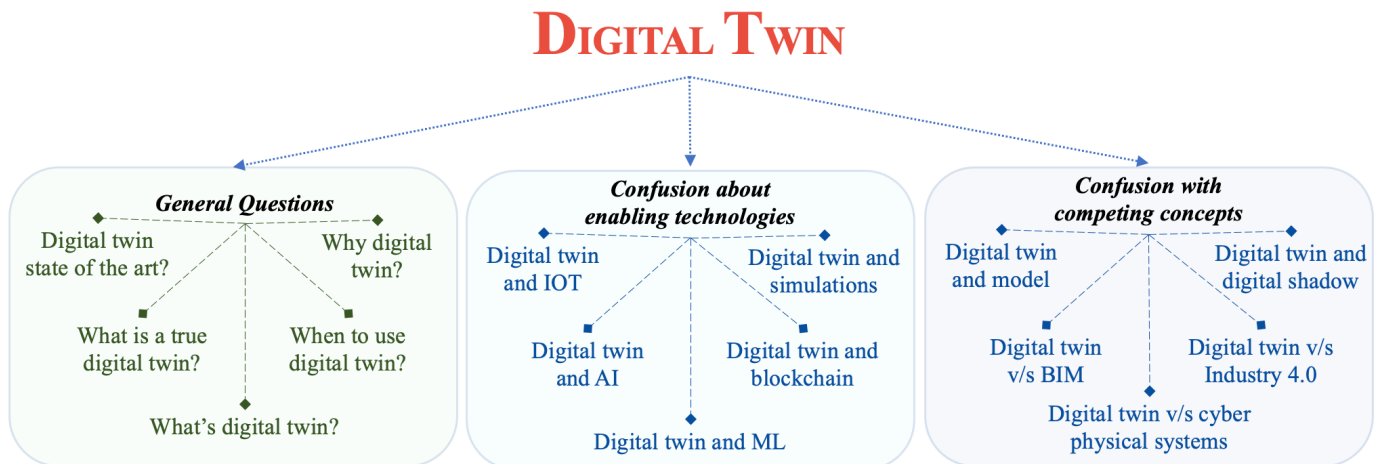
DIGITAL TWIN

General Questions

Digital twin state of the art?

Why digital twin?

What is a true digital twin?

When to use digital twin?

What's digital twin?

Confusion about enabling technologies

Digital twin and IOT

Digital twin and simulations

Digital twin and AI

Digital twin and blockchain

Digital twin and ML

Confusion with competing concepts

Digital twin and model

Digital twin and digital shadow

Digital twin v/s BIM

Digital twin v/s Industry 4.0

Digital twin v/s cyber physical systems